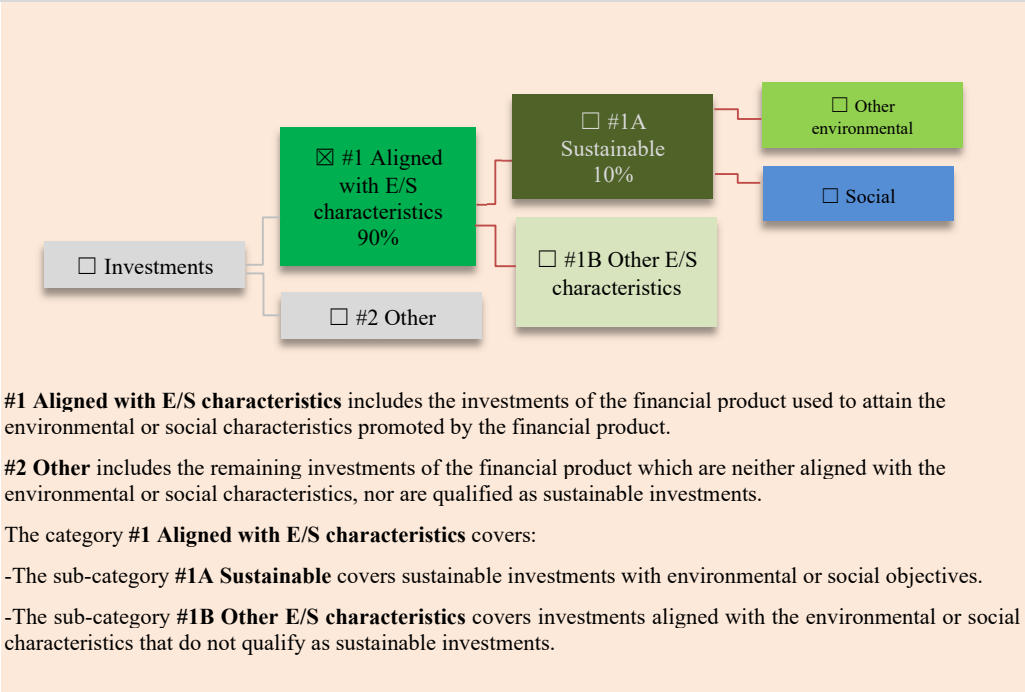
☐ Investments

☒ #1 Aligned with E/S characteristics 90%

☐ #2 Other

☐ #1A Sustainable 10%

☐ #1B Other E/S characteristics

☐ Other environmental

☐ Social

**#1 Aligned with E/S characteristics** includes the investments of the financial product used to attain the environmental or social characteristics promoted by the financial product.

**#2 Other** includes the remaining investments of the financial product which are neither aligned with the environmental or social characteristics, nor are qualified as sustainable investments.

The category **#1 Aligned with E/S characteristics** covers:

-The sub-category **#1A Sustainable** covers sustainable investments with environmental or social objectives.

-The sub-category **#1B Other E/S characteristics** covers investments aligned with the environmental or social characteristics that do not qualify as sustainable investments.